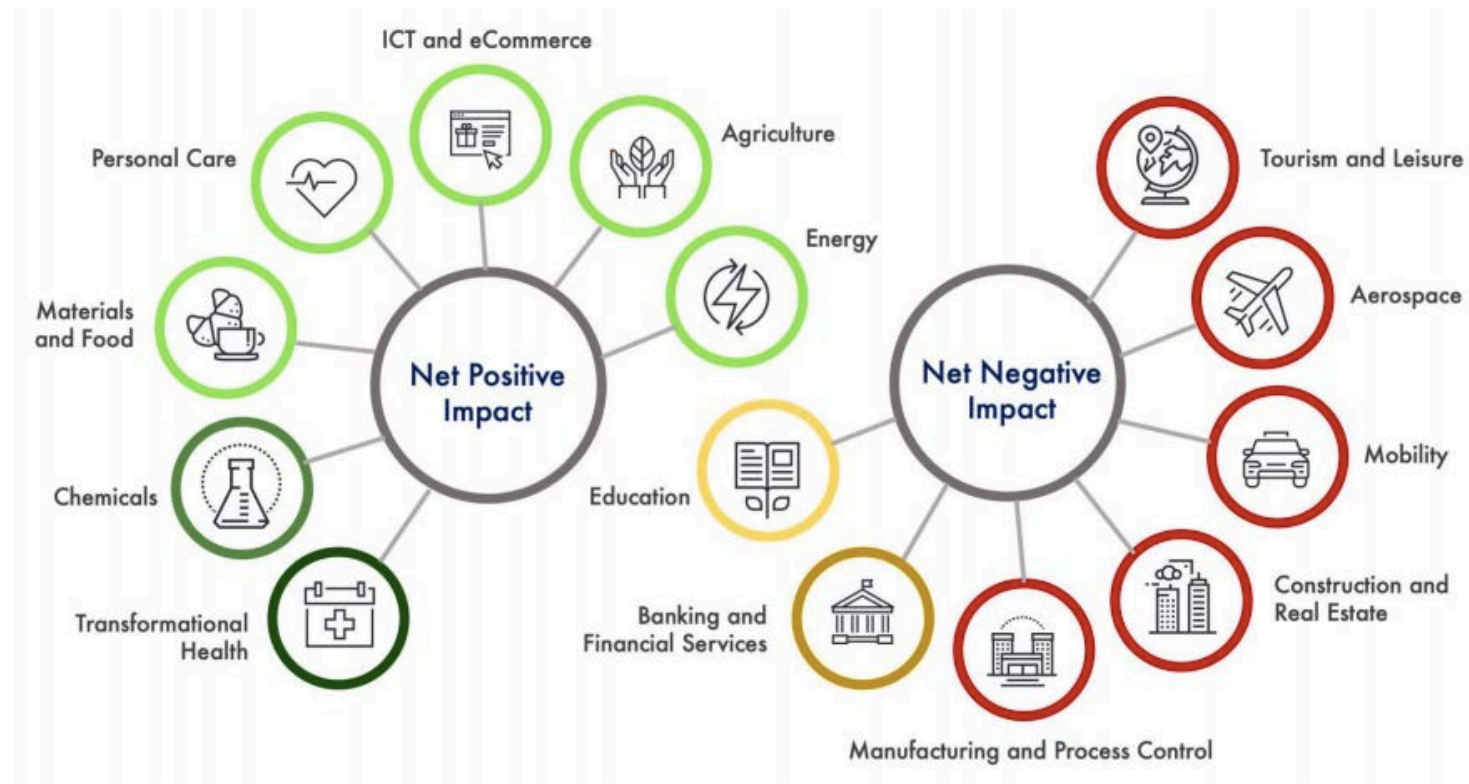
ICT and eCommerce

Personal Care

Agriculture

Energy

Materials and Food

Net Positive Impact

Chemicals

Transformational Health

Tourism and Leisure

Aerospace

Net Negative Impact

Mobility

Education

Construction and Real Estate

Banking and Financial Services

Manufacturing and Process Control